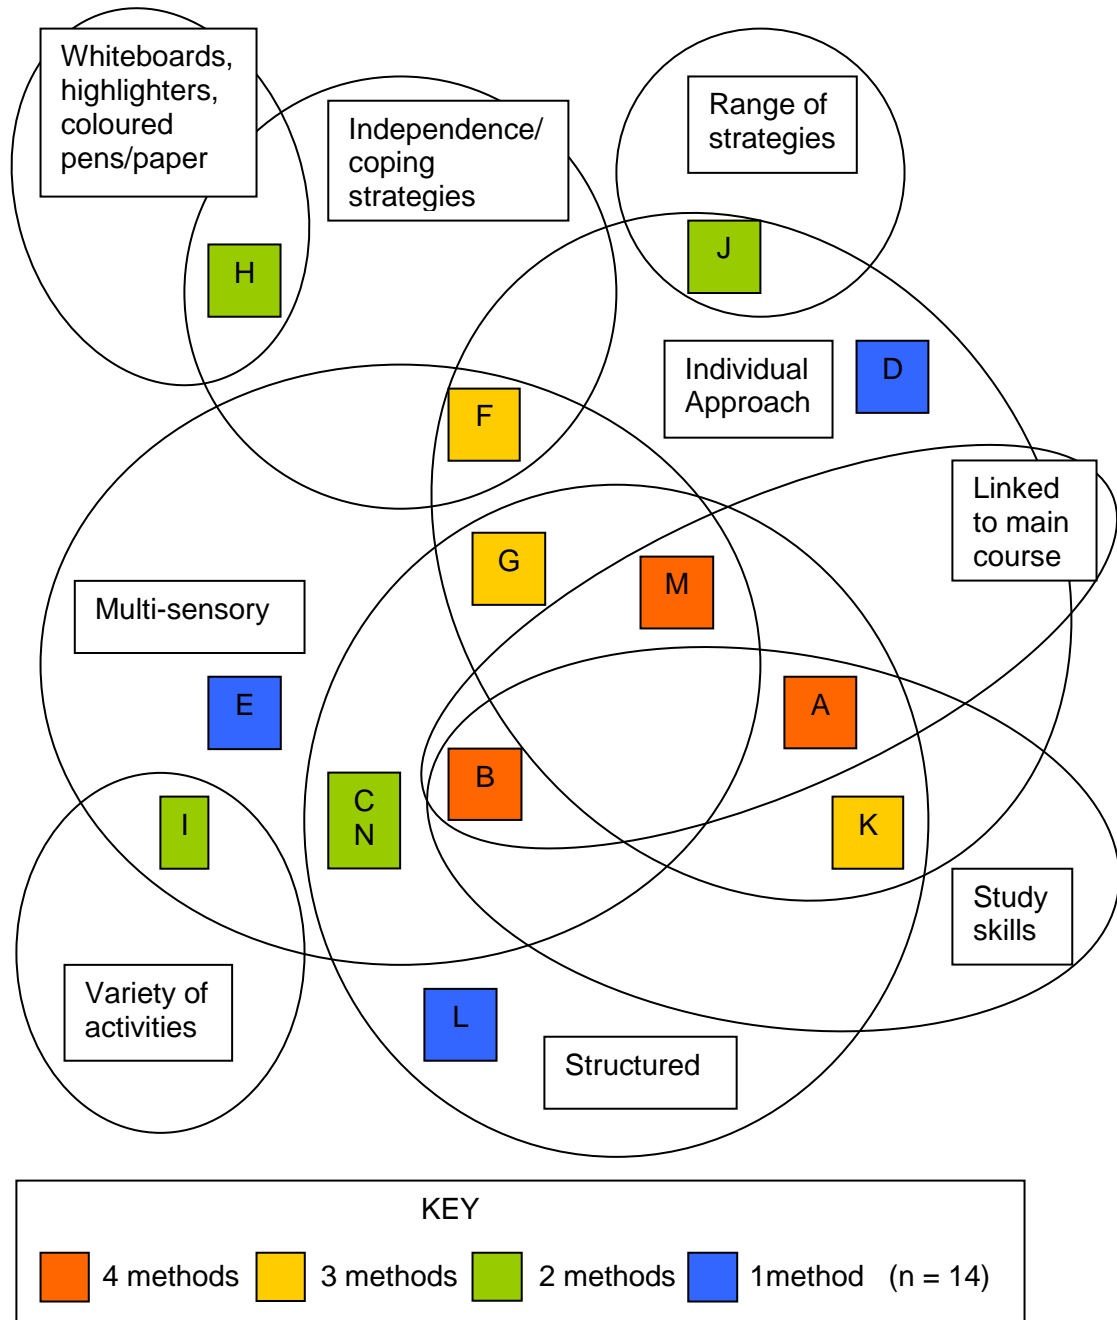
Whiteboards, highlighters, coloured pens/paper

Independence/ coping strategies

Range of strategies

H

J

Individual Approach

D

F

Linked to main course

G

M

Multi-sensory

E

A

B

C
N

I

K

Study skills

Variety of activities

L

Structured

KEY

4 methods 3 methods 2 methods 1method (n = 14)